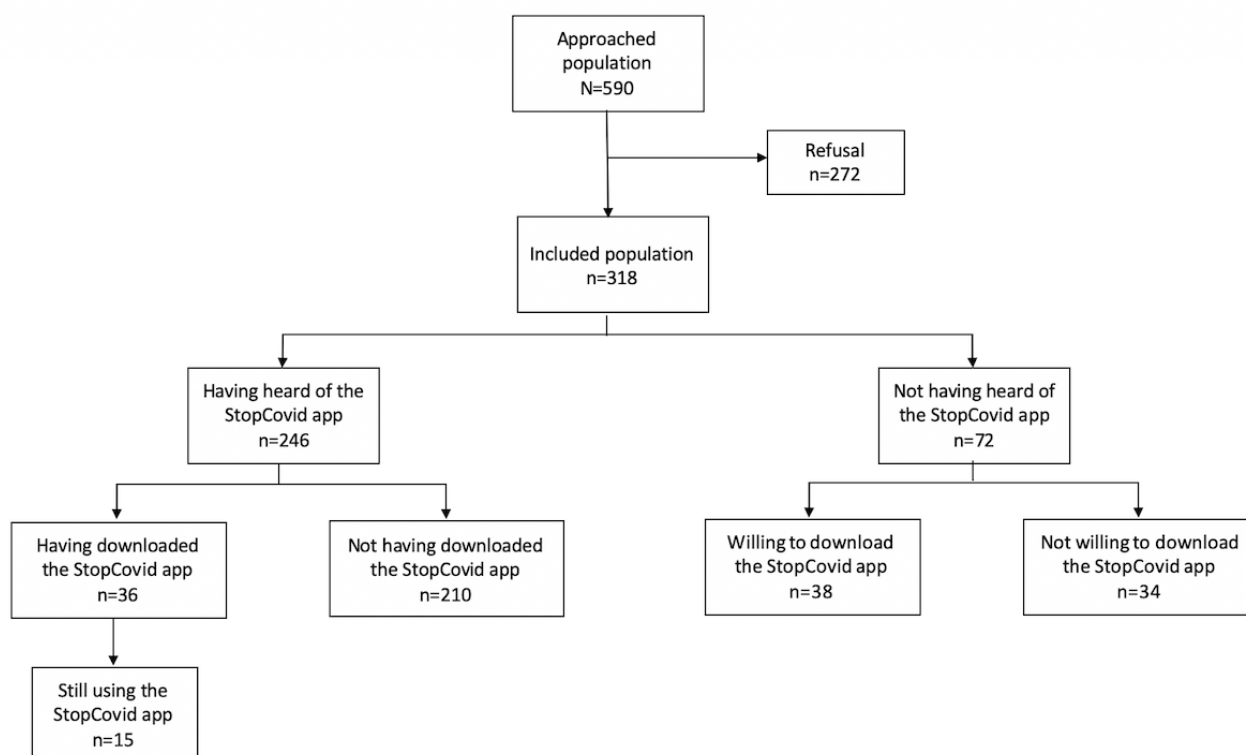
Approached population
N=590

Refusal
n=272

Included population
n=318

Having heard of the StopCovid app
n=246

Not having heard of the StopCovid app
n=72

Having downloaded the StopCovid app
n=36

Not having downloaded the StopCovid app
n=210

Willing to download the StopCovid app
n=38

Not willing to download the StopCovid app
n=34

Still using the StopCovid app
n=15